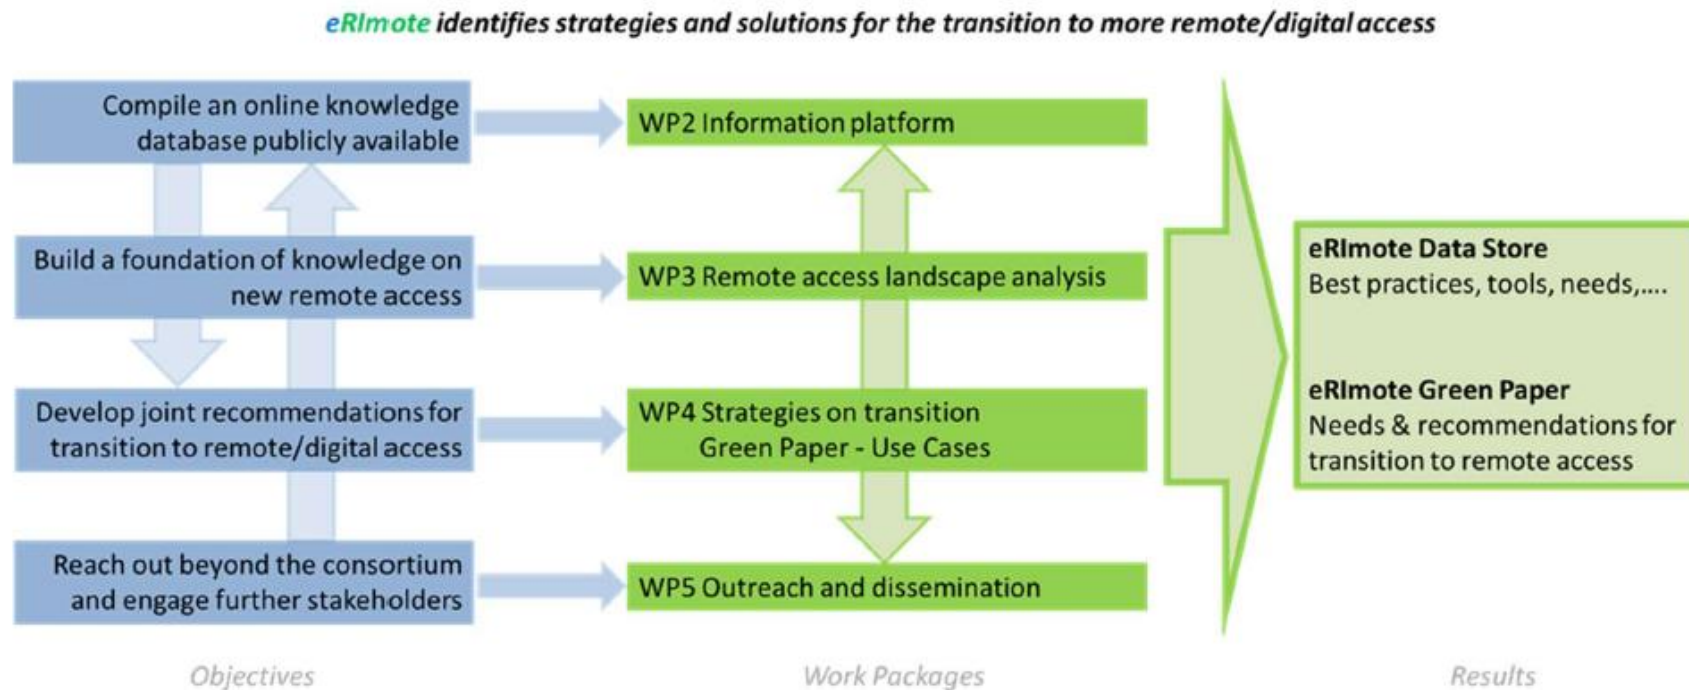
eRImote identifies strategies and solutions for the transition to more remote/digital access

Compile an online knowledge database publicly available

Build a foundation of knowledge on new remote access

Develop joint recommendations for transition to remote/digital access

Reach out beyond the consortium and engage further stakeholders

WP2 Information platform

WP3 Remote access landscape analysis

WP4 Strategies on transition Green Paper - Use Cases

WP5 Outreach and dissemination

eRImote Data Store
Best practices, tools, needs,....

eRImote Green Paper
Needs & recommendations for transition to remote access

Objectives

Work Packages

Results